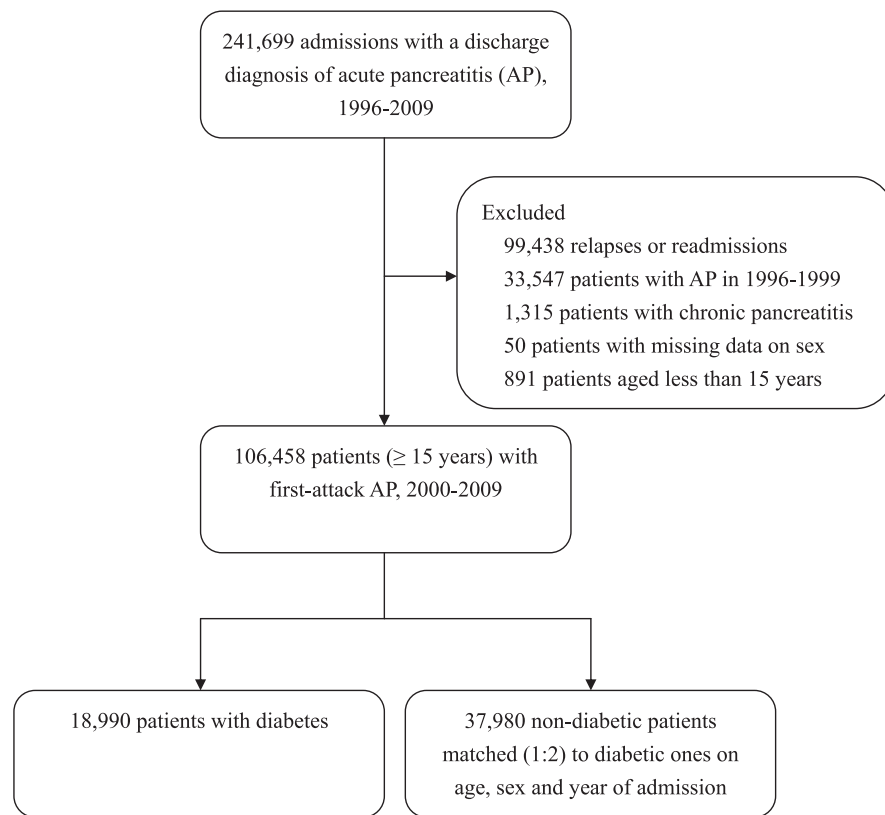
241,699 admissions with a discharge diagnosis of acute pancreatitis (AP), 1996-2009

Excluded
99,438 relapses or readmissions
33,547 patients with AP in 1996-1999
1,315 patients with chronic pancreatitis
50 patients with missing data on sex
891 patients aged less than 15 years

106,458 patients ($\geq$ 15 years) with first-attack AP, 2000-2009

18,990 patients with diabetes

37,980 non-diabetic patients matched (1:2) to diabetic ones on age, sex and year of admission